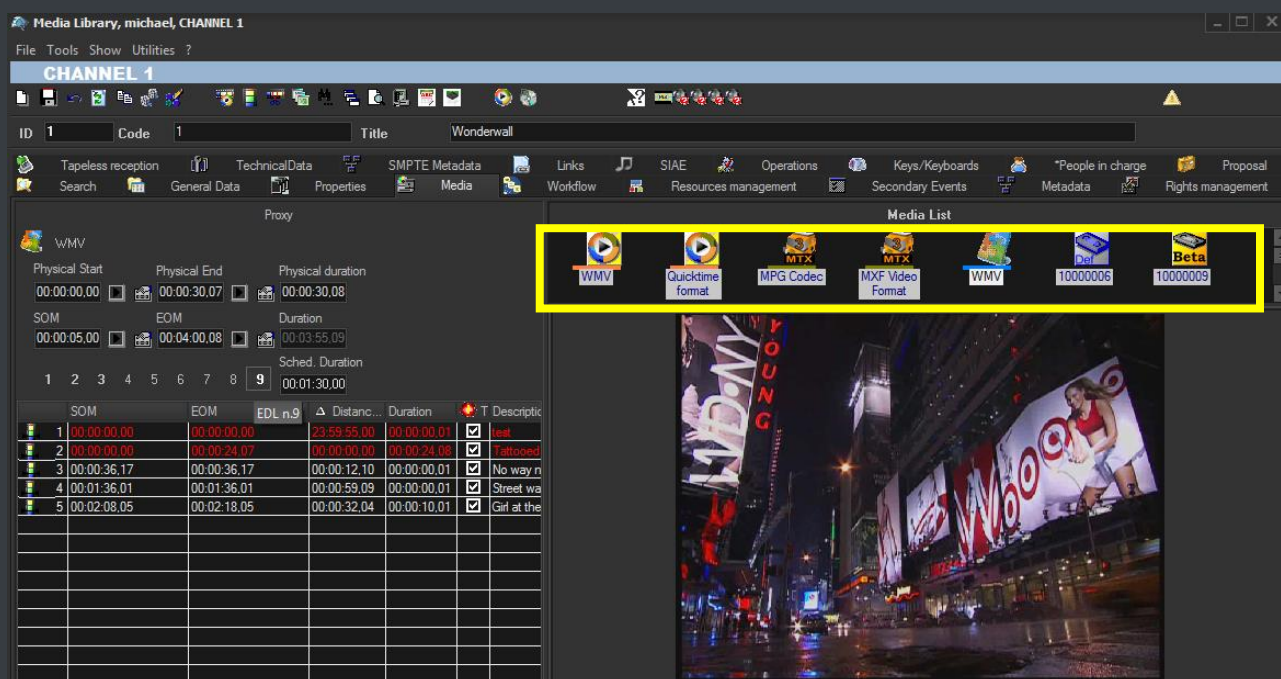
Media Library, michael, CHANNEL 1

File Tools Show Utilities ?

CHANNEL 1

ID 1 Code 1 Title Wonderwall

Tapeless reception TechnicalData SMPTE Metadata Links SIAE Operations Keys/Keyboards *People in charge Proposal
Search General Data Properties Media Workflow Resources management Secondary Events Metadata Rights management

Proxy

WMV

Physical Start 00:00:00,00
Physical End 00:00:30,07
Physical duration 00:00:30,08
SOM 00:00:05,00
EOM 00:04:00,08
Duration 00:03:55,09
Sched. Duration 00:01:30,00

1 2 3 4 5 6 7 8 9

| | SOM | EOM | EDL n.9 Distanc... | Duration | T | Descriptio |
|---|---|---|---|---|---|---|
| 1 | 00:00:00,00 | 00:00:00,00 | 23:59:55,00 | 00:00:00,01 | ☑ | test |
| 2 | 00:00:00,00 | 00:00:24,07 | 00:00:00,00 | 00:00:24,08 | ☑ | Tattooed |
| 3 | 00:00:36,17 | 00:00:36,17 | 00:00:12,10 | 00:00:00,01 | ☑ | No way n |
| 4 | 00:01:36,01 | 00:01:36,01 | 00:00:59,09 | 00:00:00,01 | ☑ | Street wa |
| 5 | 00:02:08,05 | 00:02:18,05 | 00:00:32,04 | 00:00:10,01 | ☑ | Girl at the |

Media List

WMV Quicktime format MTX MPG Codec MTX MXF Video Format WMV Def 10000006 Beta 10000009

YOUNG